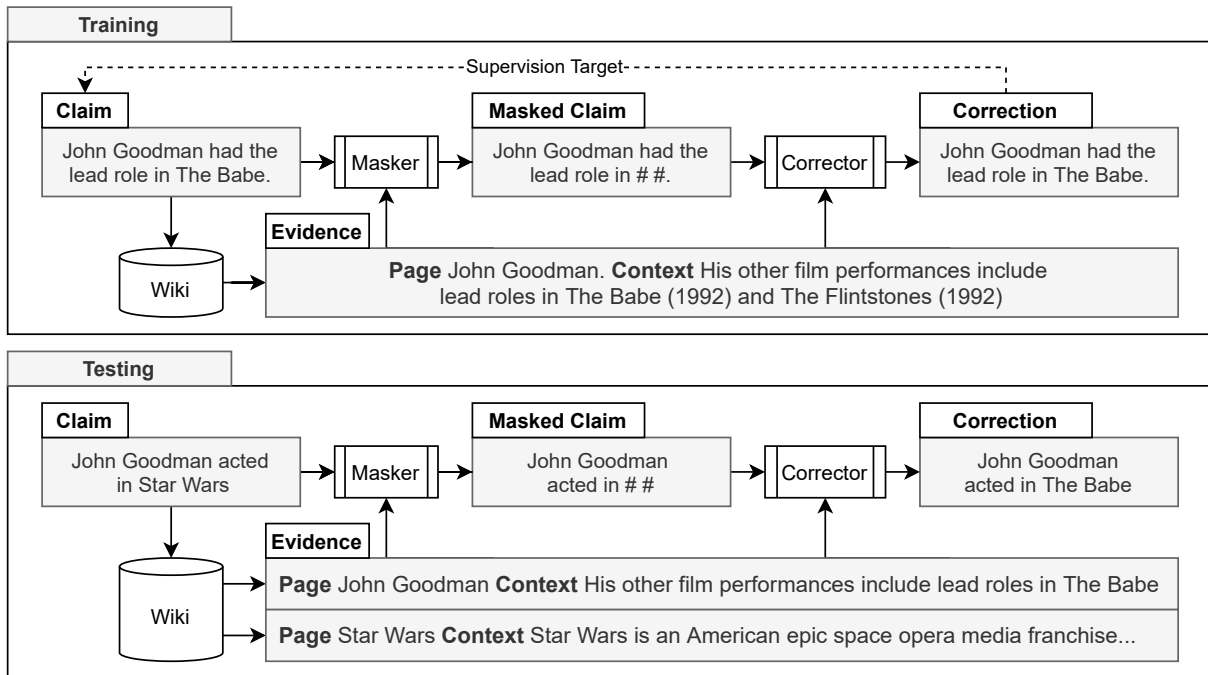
Training

Supervision Target

Claim

John Goodman had the lead role in The Babe.

Masker

Masked Claim

John Goodman had the lead role in # #.

Corrector

Correction

John Goodman had the lead role in The Babe.

Evidence

Wiki

**Page** John Goodman. **Context** His other film performances include lead roles in The Babe (1992) and The Flintstones (1992)

Testing

Claim

John Goodman acted in Star Wars

Masker

Masked Claim

John Goodman acted in # #

Corrector

Correction

John Goodman acted in The Babe

Evidence

Wiki

**Page** John Goodman **Context** His other film performances include lead roles in The Babe

**Page** Star Wars **Context** Star Wars is an American epic space opera media franchise...